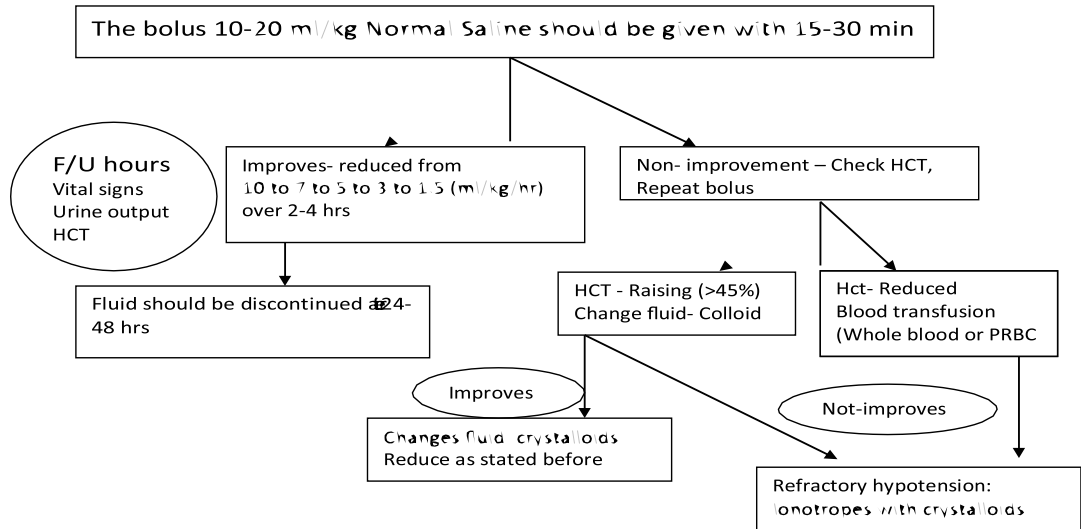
The bolus 10-20 ml/kg Normal Saline should be given with 15-30 min

F/U hours
Vital signs
Urine output
HCT

Improves- reduced from 10 to 7 to 5 to 3 to 1.5 (ml/kg/hr) over 2-4 hrs

Non- improvement – Check HCT, Repeat bolus

Fluid should be discontinued at 24-48 hrs

HCT - Raising (>45%)
Change fluid- Colloid

Hct- Reduced
Blood transfusion
(Whole blood or PRBC

Improves

Not-improves

Changes fluid crystalloids
Reduce as stated before

Refractory hypotension:
Ionotropes with crystalloids